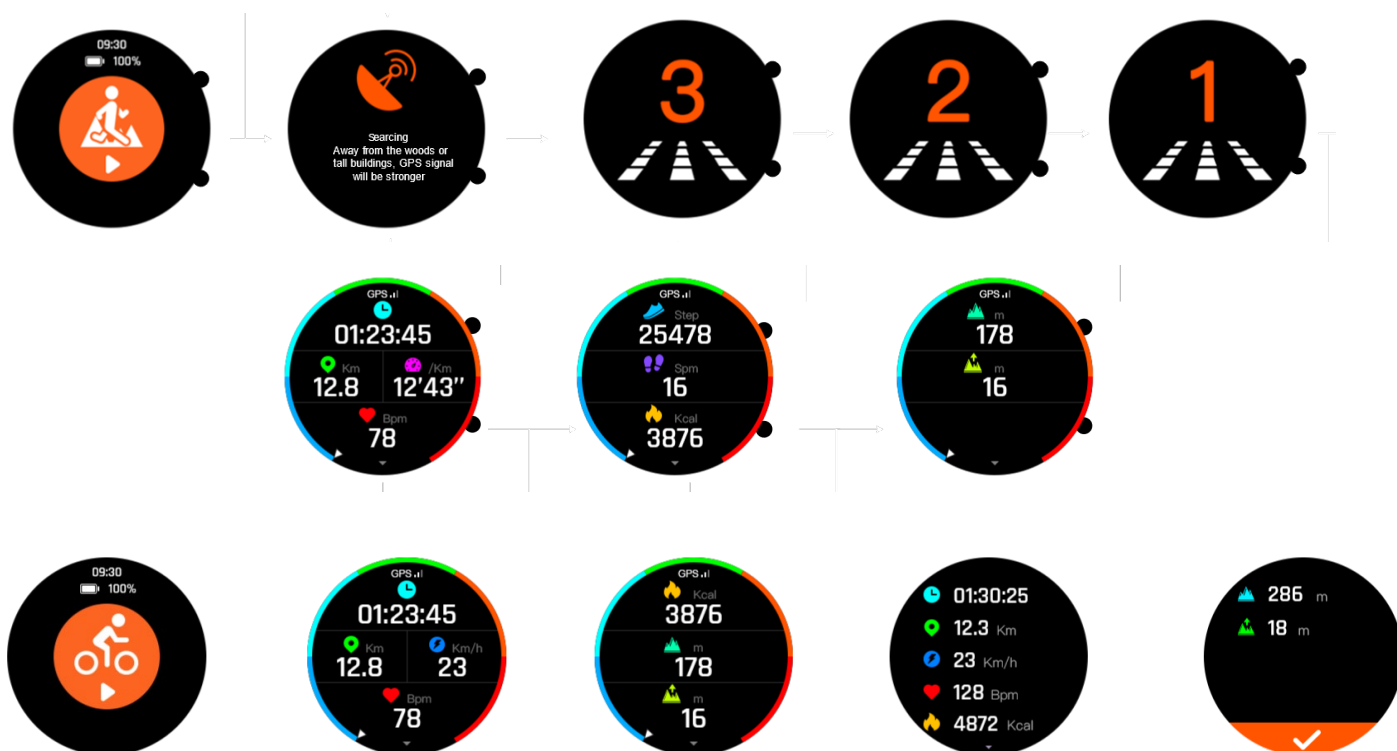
09:30
100%

Searcing
Away from the woods or tall buildings, GPS signal will be stronger

3

2

1

GPS
01:23:45
Km
12.8
/Km
12'43''
Bpm
78

GPS
Step
25478
Spm
16
Kcal
3876

GPS
m
178
m
16

09:30
100%

GPS
01:23:45
Km
12.8
Km/h
23
Bpm
78

GPS
Kcal
3876
m
178
m
16

01:30:25
12.3 Km
23 Km/h
128 Bpm
4872 Kcal

286 m
18 m